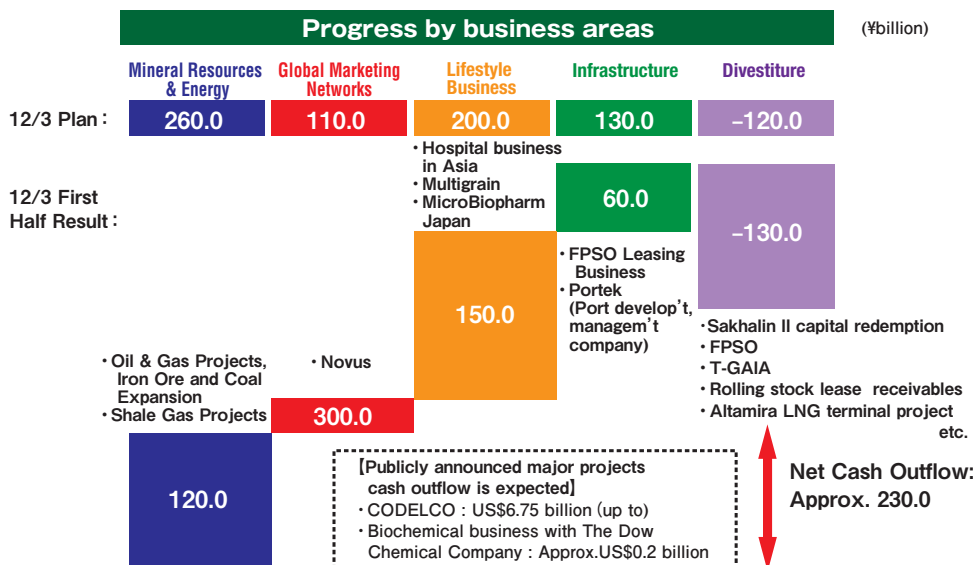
Progress by business areas

(¥billion)

Mineral Resources & Energy

Global Marketing Networks

Lifestyle Business

Infrastructure

Divestiture

12/3 Plan :

260.0

110.0

200.0

130.0

−120.0

12/3 First Half Result :

・Hospital business in Asia
・Multigrain
・MicroBiopharm Japan

60.0

−130.0

・FPSO Leasing Business
・Portek (Port develop't, managem't company)

150.0

・Sakhalin II capital redemption
・FPSO
・T-GAIA
・Rolling stock lease receivables
・Altamira LNG terminal project
etc.

・Oil & Gas Projects, Iron Ore and Coal Expansion
・Shale Gas Projects

・Novus

300.0

120.0

【Publicly announced major projects cash outflow is expected】
・CODELCO : US$6.75 billion (up to)
・Biochemical business with The Dow Chemical Company : Approx.US$0.2 billion

Net Cash Outflow: Approx. 230.0